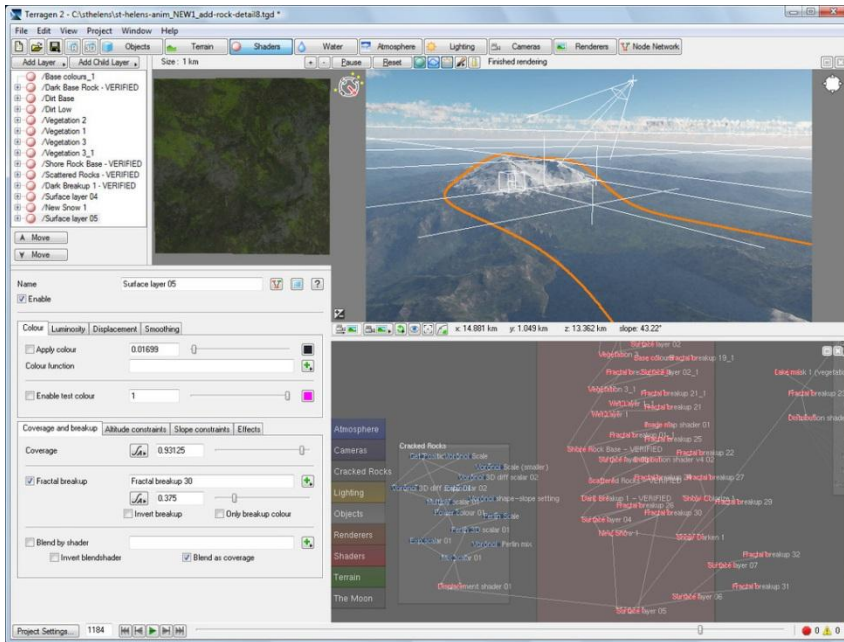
Terragen 2 - C:\sthelens\st-helens-anim_NEW1_add-rock-detail8.tgd *

File Edit View Project Window Help

Objects Terrain Shaders Water Atmosphere Lighting Cameras Renderers Node Network

Add Layer Add Child Layer Size : 1 km

Pause Reset Finished rendering

/Base colours_1
/Dark Base Rock - VERIFIED
/Dirt Base
/Dirt Low
/Vegetation 2
/Vegetation 1
/Vegetation 3
/Vegetation 3_1
/Shore Rock Base - VERIFIED
/Scattered Rocks - VERIFIED
/Dark Breakup 1 - VERIFIED
/Surface layer 04
/New Snow 1
/Surface layer 05

Move
Move

Name Surface layer 05
Enable

Colour Luminosity Displacement Smoothing

Apply colour 0.01699
Colour function

Enable test colour 1

Coverage and breakup Altitude constraints Slope constraints Effects

Coverage 0.93125

Fractal breakup Fractal breakup 30
0.375
Invert breakup Only breakup colour

Blend by shader
Invert blendshader Blend as coverage

x: 14.881 km y: 1.049 km z: 13.362 km slope: 43.22°

Atmosphere
Cameras
Cracked Rocks
Lighting
Objects
Renderers
Shaders
Terrain
The Moon

Cracked Rocks

Surface layer 02
Vegetation Base colours Fractal breakup 19_1
Fractal breakup Surface layer 02_1
Vegetation 3_1 Fractal breakup 21_1
Vegetation 3 Fractal breakup 21
Image map shader 01
Fractal breakup 25
Shore Rock Base - VERIFIED Fractal breakup 22
Surface layer distribution shader v4 02
Fractal breakup 27
Dark Breakup 1 - VERIFIED
Fractal breakup 29
Fractal breakup 30
Surface layer 04
New Snow 1
Darken 1
Fractal breakup 32
Surface layer 07
Fractal breakup 31
Surface layer 06
Surface layer 05
Lake mask 1 (vegetation)
Distribution shader
Voronoi Scale (smaller)
Voronoi 3D diff scalar 02
Voronoi 3D diff scalar 01
Voronoi shape-slope setting
Voronoi Perlin mix
Displacement shader 01

Project Settings... 1184